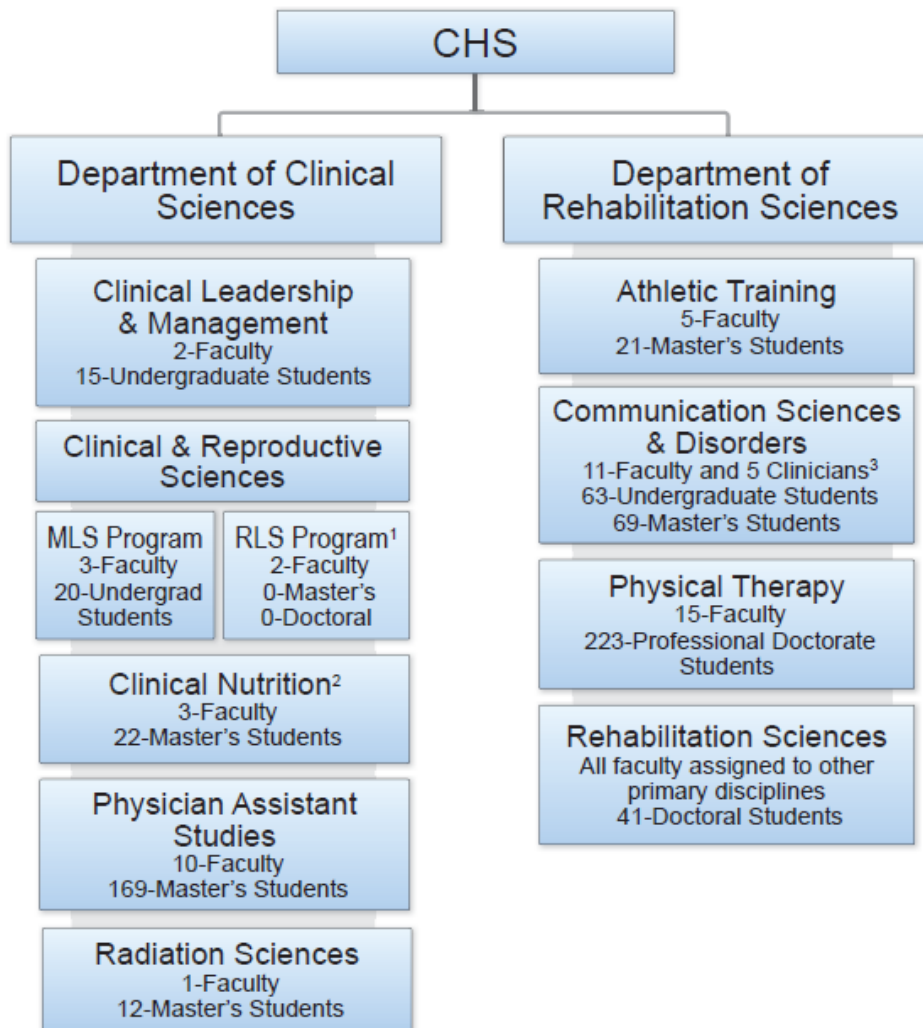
CHS

Department of Clinical Sciences

Clinical Leadership & Management
2-Faculty
15-Undergraduate Students

Clinical & Reproductive Sciences

MLS Program
3-Faculty
20-Undergrad Students

RLS Program$^1$
2-Faculty
0-Master's
0-Doctoral

Clinical Nutrition$^2$
3-Faculty
22-Master's Students

Physician Assistant Studies
10-Faculty
169-Master's Students

Radiation Sciences
1-Faculty
12-Master's Students

Department of Rehabilitation Sciences

Athletic Training
5-Faculty
21-Master's Students

Communication Sciences & Disorders
11-Faculty and 5 Clinicians$^3$
63-Undergraduate Students
69-Master's Students

Physical Therapy
15-Faculty
223-Professional Doctorate Students

Rehabilitation Sciences
All faculty assigned to other primary disciplines
41-Doctoral Students